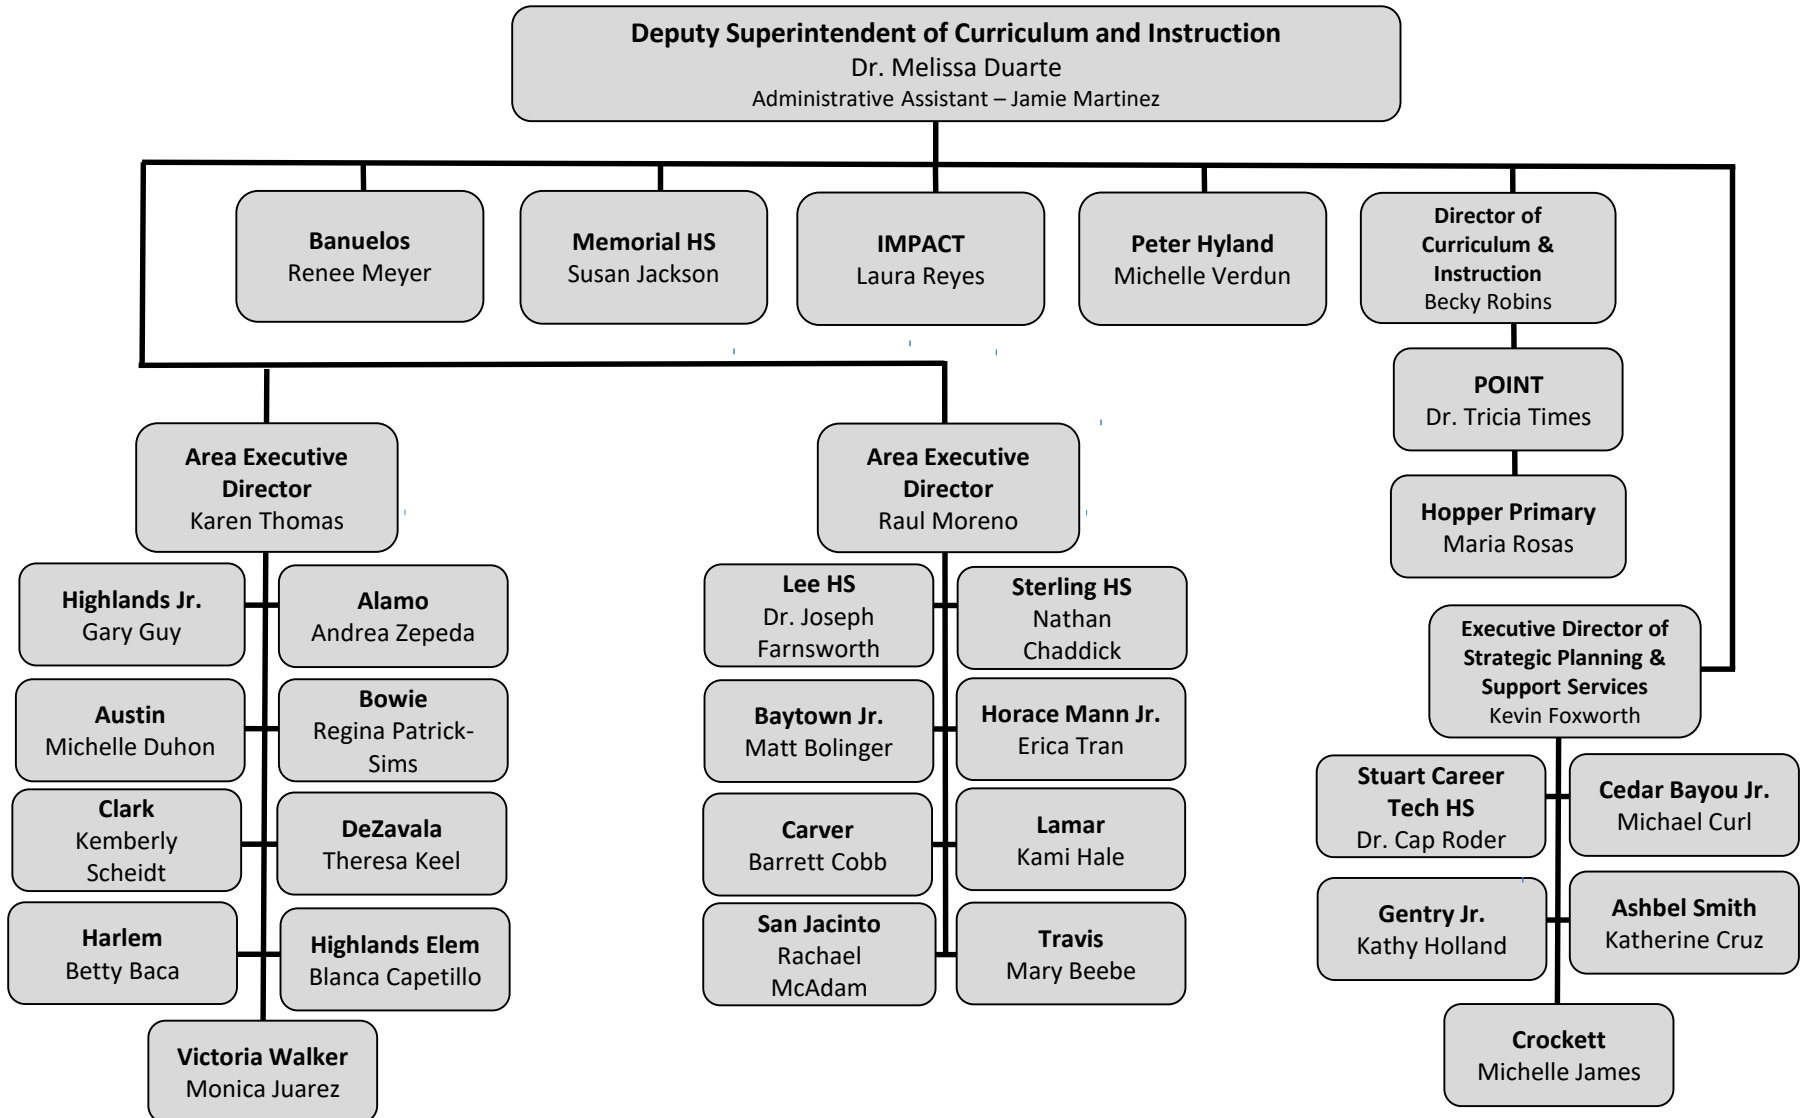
Deputy Superintendent of Curriculum and Instruction
Dr. Melissa Duarte
Administrative Assistant – Jamie Martinez

Banuelos
Renee Meyer

Memorial HS
Susan Jackson

IMPACT
Laura Reyes

Peter Hyland
Michelle Verdun

Director of Curriculum & Instruction
Becky Robins

POINT
Dr. Tricia Times

Hopper Primary
Maria Rosas

Area Executive Director
Karen Thomas

Highlands Jr.
Gary Guy

Alamo
Andrea Zepeda

Austin
Michelle Duhon

Bowie
Regina Patrick-Sims

Clark
Kemberly Scheidt

DeZavala
Theresa Keel

Harlem
Betty Baca

Highlands Elem
Blanca Capetillo

Victoria Walker
Monica Juarez

Area Executive Director
Raul Moreno

Lee HS
Dr. Joseph Farnsworth

Sterling HS
Nathan Chaddick

Baytown Jr.
Matt Bolinger

Horace Mann Jr.
Erica Tran

Carver
Barrett Cobb

Lamar
Kami Hale

San Jacinto
Rachael McAdam

Travis
Mary Beebe

Executive Director of Strategic Planning & Support Services
Kevin Foxworth

Stuart Career Tech HS
Dr. Cap Roder

Cedar Bayou Jr.
Michael Curl

Gentry Jr.
Kathy Holland

Ashbel Smith
Katherine Cruz

Crockett
Michelle James